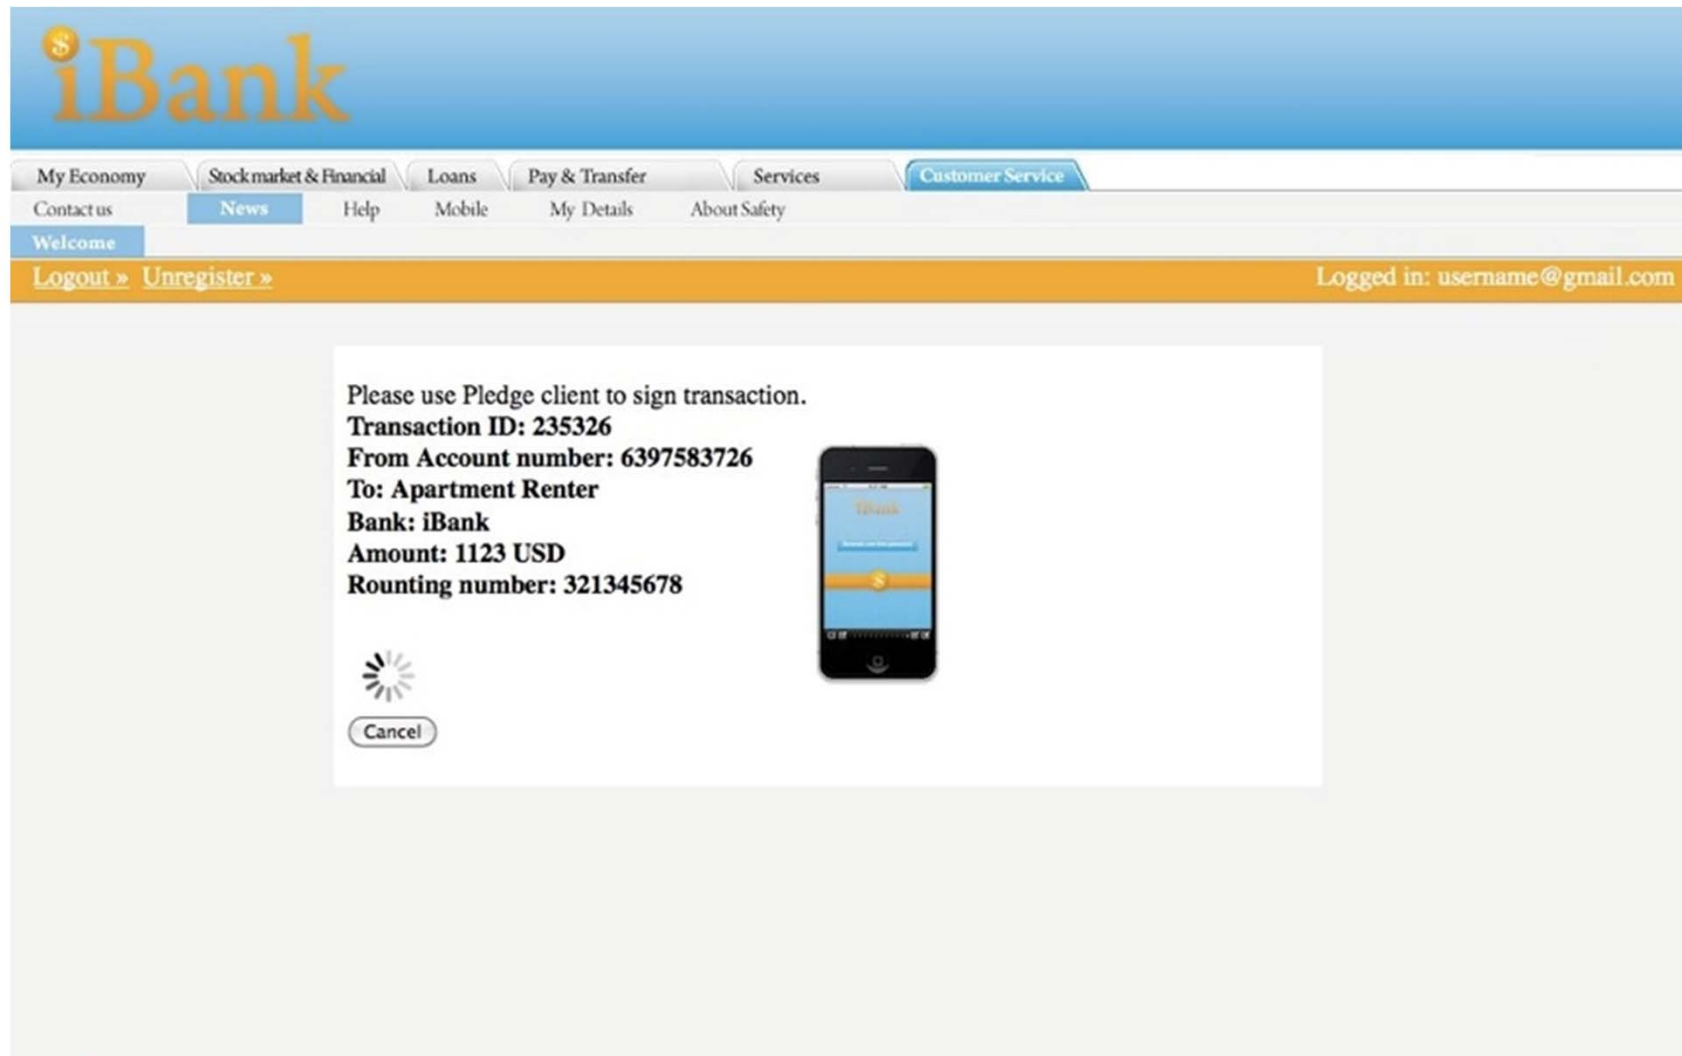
iBank

My Economy | Stockmarket & Financial | Loans | Pay & Transfer | Services | Customer Service

Contact us | News | Help | Mobile | My Details | About Safety

Welcome

Logout » Unregister »

Logged in: username@gmail.com

Please use Pledge client to sign transaction.
Transaction ID: 235326
From Account number: 6397583726
To: Apartment Renter
Bank: iBank
Amount: 1123 USD
Rounting number: 321345678

iBank

Cancel